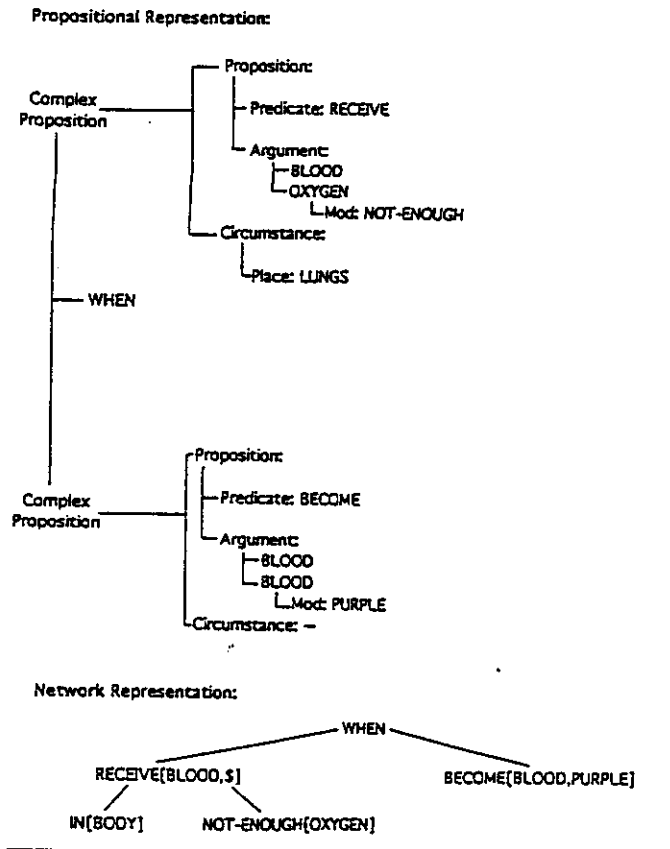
Propositional Representation:

Complex Proposition

Proposition:

Predicate: RECEIVE

Argument:

BLOOD

OXYGEN

Mod: NOT-ENOUGH

Circumstance:

Place: LUNGS

WHEN

Complex Proposition

Proposition:

Predicate: BECOME

Argument:

BLOOD

BLOOD

Mod: PURPLE

Circumstance: –

Network Representation:

WHEN

RECEIVE[BLOOD,$]

BECOME[BLOOD,PURPLE]

IN[BODY]

NOT-ENOUGH[OXYGEN]